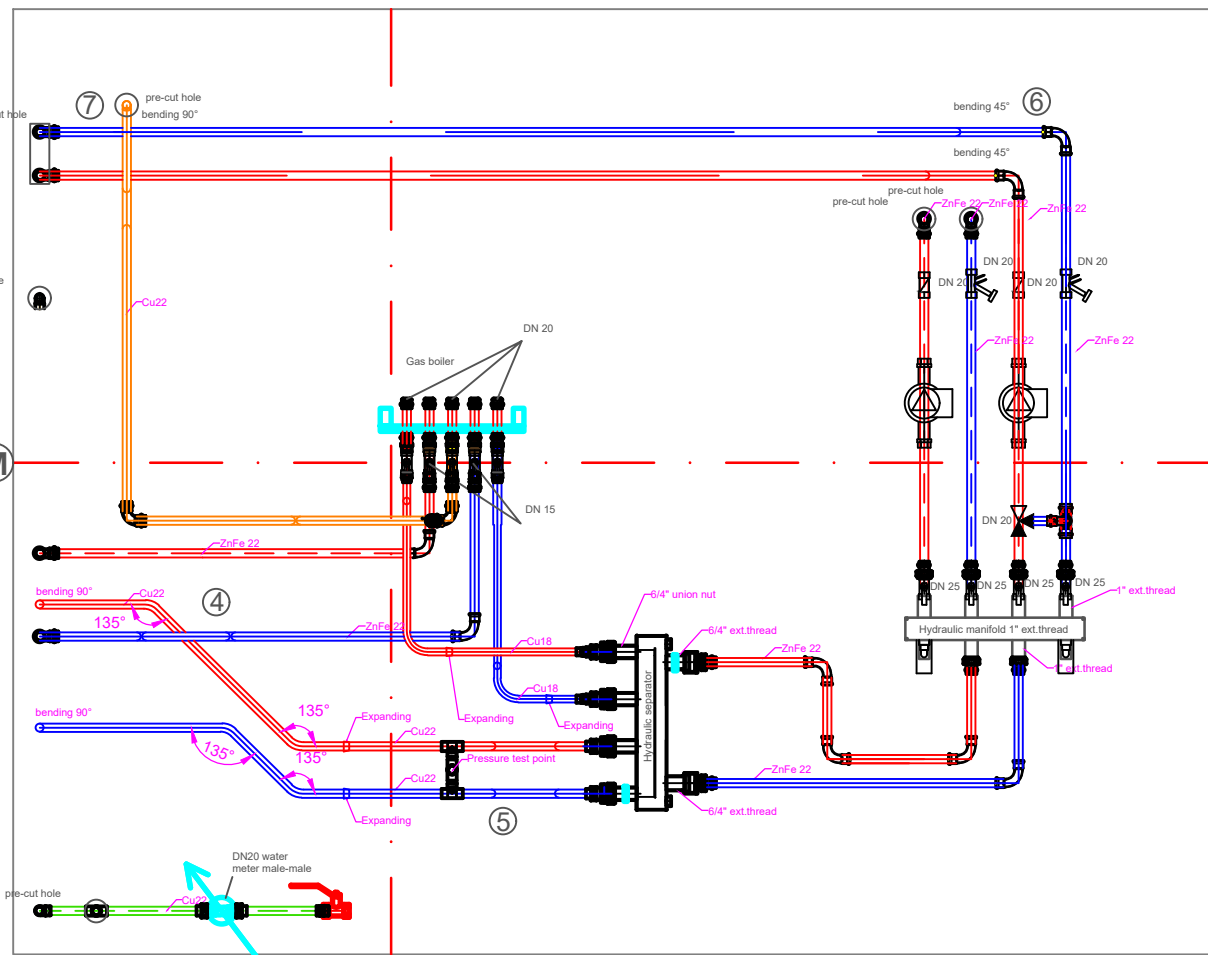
t hole
⑦
pre-cut hole
bending 90°
bending 45°
⑥
bending 45°
pre-cut hole
pre-cut hole
ZnFe 22
ZnFe 22
ZnFe 22
Cu22
DN 20
DN 20
DN 20
DN 20
DN 20
Gas boiler
ZnFe 22
ZnFe 22
DN 15
DN 20
ZnFe 22
bending 90°
Cu22
④
135°
ZnFe 22
6/4" union nut
DN 25
DN 25
DN 25
DN 25
1" ext.thread
Hydraulic manifold 1" ext.thread
6/4" ext.thread
Cu18
ZnFe 22
1" ext.thread
Hydraulic separator
Cu18
bending 90°
Expanding
Expanding
135°
Expanding
135°
Cu22
135°
Pressure test point
Cu22
ZnFe 22
6/4" ext.thread
Expanding
⑤
DN20 water meter male-male
pre-cut hole
Cu22